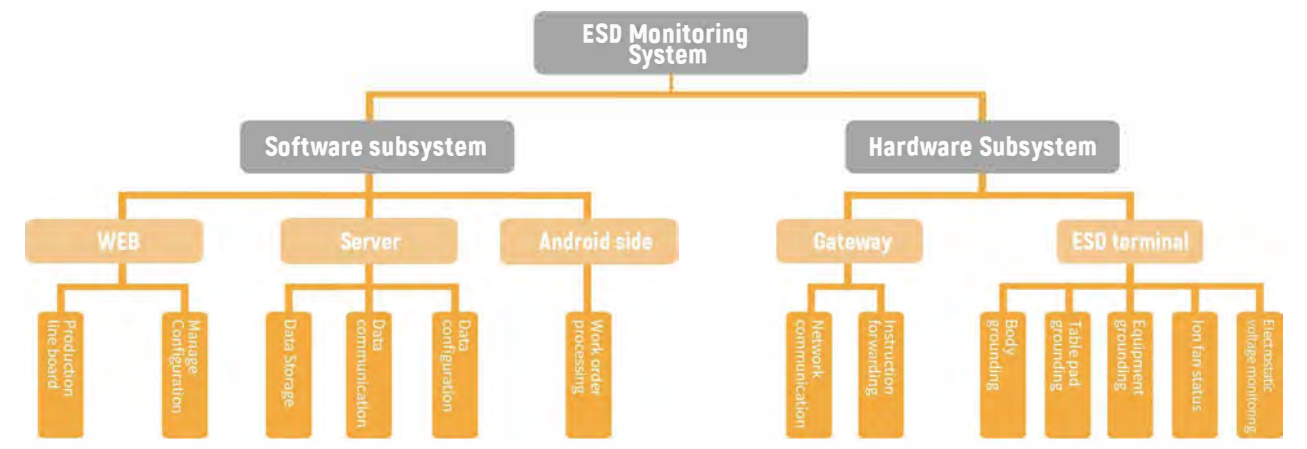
ESD Monitoring System

Software subsystem

Hardware Subsystem

WEB

Server

Android side

Gateway

ESD terminal

Production line board

Manage Configuration

Data Storage

Data communication

Data configuration

Work order processing

Network communication

Instruction forwarding

Body grounding

Table pad grounding

Equipment grounding

Ion fan status

Electrostatic voltage monitoring